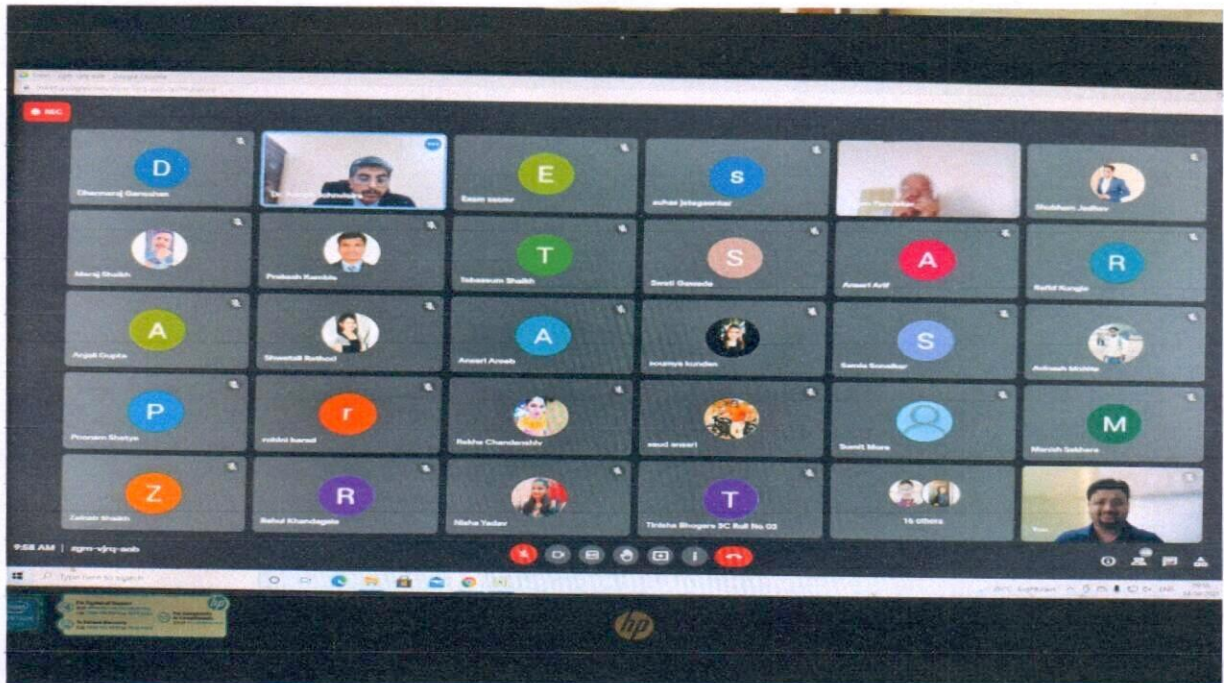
REC

D
Dharmaraj Ganeshan

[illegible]

E
Easm wasar

S
suhas jategaonkar

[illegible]

Shubham Jadhav

Meraj Shaikh

Prakash Kamble

T
Tabassum Shaikh

S
Swati Gawade

A
Ansari Arif

R
Rafid Kungle

A
Anjali Gupta

Sheetal Rathod

A
Ansari Areeb

soumya kundan

S
Sanda Sonalkar

Avinash Mohite

P
Pranam Shetye

r
rohini karad

Rekha Chandanshiv

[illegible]

Sumit More

M
Manish Sakhare

Z
Zaheer Shaikh

R
Rahul Khandagale

Nisha Yadav

T
Tirisha Bhogare SC Roll No 03

16 others

You

9:58 AM | zgm-vjnj-aob

Type here to search

hp